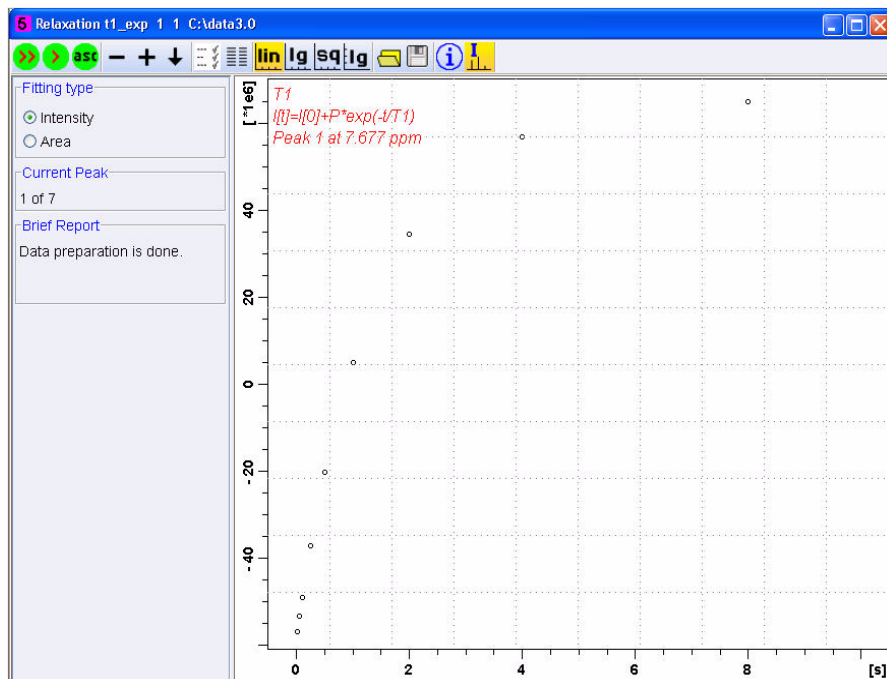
5 Relaxation t1_exp 1 1 C:\data3.0

asc lin lg sq lg

Fitting type
Intensity
Area

Current Peak
1 of 7

Brief Report
Data preparation is done.

T1
I[t]=I[0]+P*exp(-t/T1)
Peak 1 at 7.677 ppm

[*1e6]
40
20
0
-20
-40

0
2
4
6
8
[s]